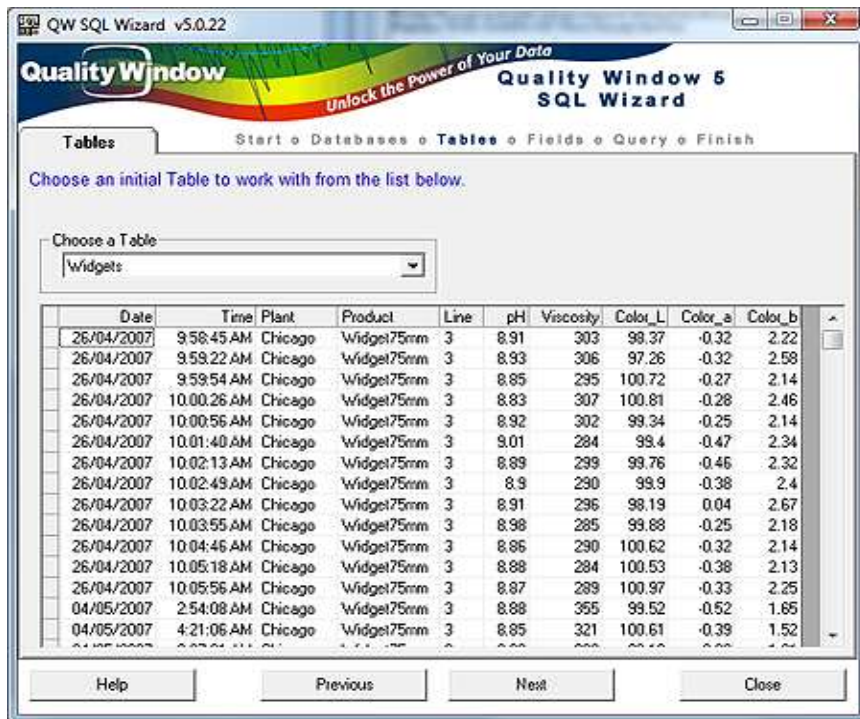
QW SQL Wizard v5.0.22

Quality Window

Unlock the Power of Your Data

Quality Window 5 SQL Wizard

Tables

Start o Databases o Tables o Fields o Query o Finish

Choose an initial Table to work with from the list below.

Choose a Table

Widgets

| Date | Time | Plant | Product | Line | pH | Viscosity | Color_L | Color_a | Color_b |
|---|---|---|---|---|---|---|---|---|---|
| 26/04/2007 | 9:58:45 AM | Chicago | Widget75mm | 3 | 8.91 | 303 | 98.37 | -0.32 | 2.22 |
| 26/04/2007 | 9:59:22 AM | Chicago | Widget75mm | 3 | 8.93 | 306 | 97.26 | -0.32 | 2.58 |
| 26/04/2007 | 9:59:54 AM | Chicago | Widget75mm | 3 | 8.85 | 295 | 100.72 | -0.27 | 2.14 |
| 26/04/2007 | 10:00:26 AM | Chicago | Widget75mm | 3 | 8.83 | 307 | 100.81 | -0.28 | 2.46 |
| 26/04/2007 | 10:00:56 AM | Chicago | Widget75mm | 3 | 8.92 | 302 | 99.34 | -0.25 | 2.14 |
| 26/04/2007 | 10:01:40 AM | Chicago | Widget75mm | 3 | 9.01 | 284 | 99.4 | -0.47 | 2.34 |
| 26/04/2007 | 10:02:13 AM | Chicago | Widget75mm | 3 | 8.89 | 299 | 99.76 | -0.46 | 2.32 |
| 26/04/2007 | 10:02:49 AM | Chicago | Widget75mm | 3 | 8.9 | 290 | 99.9 | -0.38 | 2.4 |
| 26/04/2007 | 10:03:22 AM | Chicago | Widget75mm | 3 | 8.91 | 296 | 98.19 | 0.04 | 2.67 |
| 26/04/2007 | 10:03:55 AM | Chicago | Widget75mm | 3 | 8.98 | 285 | 99.88 | -0.25 | 2.18 |
| 26/04/2007 | 10:04:46 AM | Chicago | Widget75mm | 3 | 8.86 | 290 | 100.62 | -0.32 | 2.14 |
| 26/04/2007 | 10:05:18 AM | Chicago | Widget75mm | 3 | 8.88 | 284 | 100.53 | -0.38 | 2.13 |
| 26/04/2007 | 10:05:56 AM | Chicago | Widget75mm | 3 | 8.87 | 289 | 100.97 | -0.33 | 2.25 |
| 04/05/2007 | 2:54:08 AM | Chicago | Widget75mm | 3 | 8.88 | 355 | 99.52 | -0.52 | 1.65 |
| 04/05/2007 | 4:21:06 AM | Chicago | Widget75mm | 3 | 8.85 | 321 | 100.61 | -0.39 | 1.52 |
| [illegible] | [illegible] | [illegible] | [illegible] | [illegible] | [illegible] | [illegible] | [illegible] | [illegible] | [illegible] |

Help

Previous

Next

Close